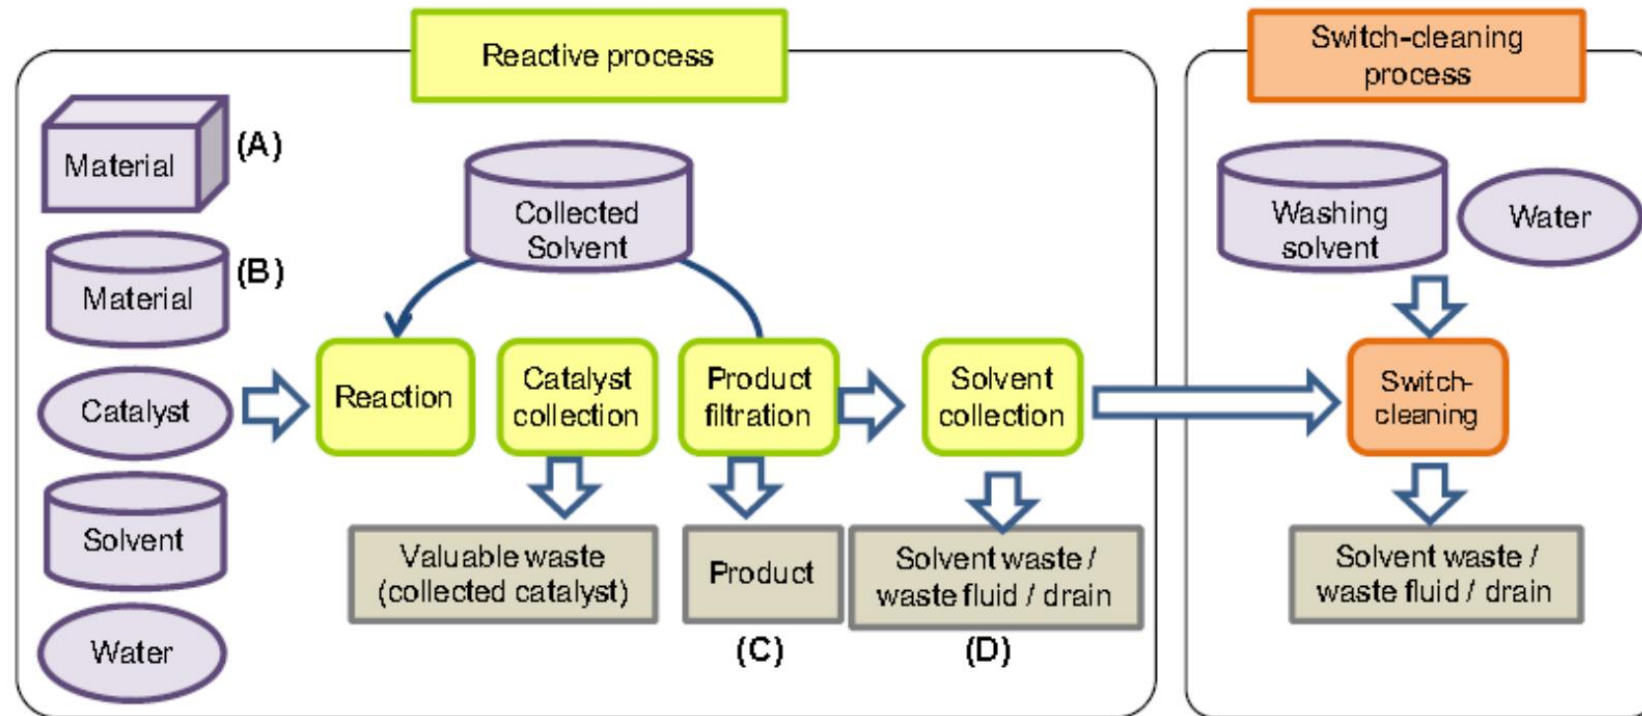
Reactive process

Material (A)

Material (B)

Catalyst

Solvent

Water

Collected Solvent

Reaction

Catalyst collection

Product filtration

Solvent collection

Valuable waste (collected catalyst)

Product

(C)

Solvent waste / waste fluid / drain

(D)

Switch-cleaning process

Washing solvent

Water

Switch-cleaning

Solvent waste / waste fluid / drain